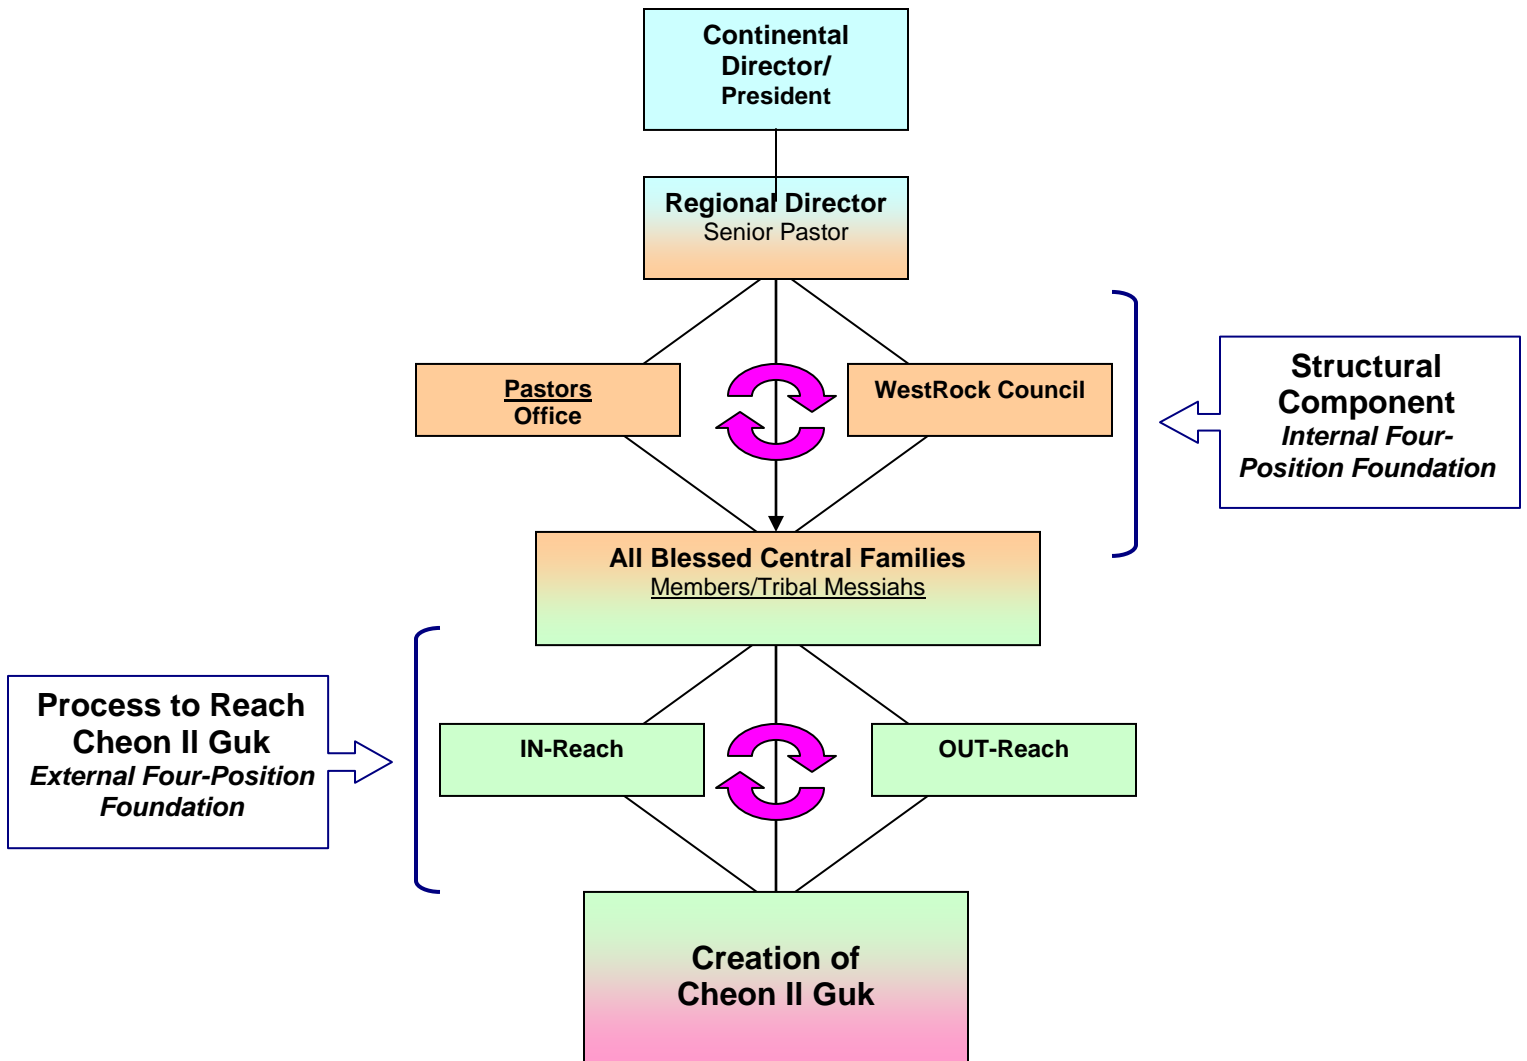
Continental Director/ President

Regional Director
Senior Pastor

Pastors Office

WestRock Council

Structural Component
Internal Four-Position Foundation

All Blessed Central Families
Members/Tribal Messiahs

Process to Reach Cheon Il Guk
External Four-Position Foundation

IN-Reach

OUT-Reach

Creation of Cheon Il Guk